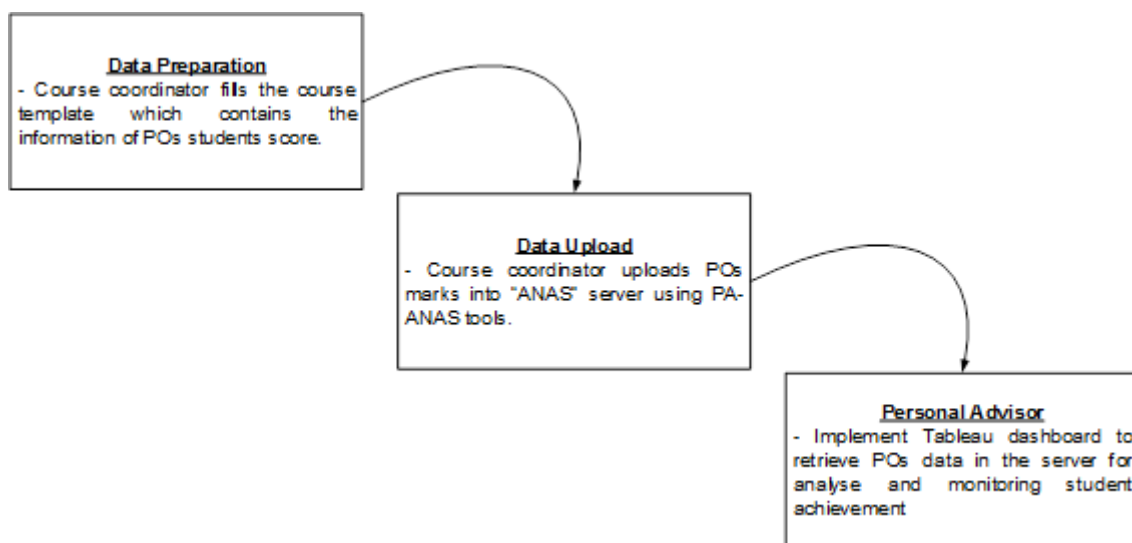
Data Preparation
- Course coordinator fills the course template which contains the information of POs students score.

Data Upload
- Course coordinator uploads POs marks into "ANAS" server using PA-ANAS tools.

Personal Advisor
- Implement Tableau dashboard to retrieve POs data in the server for analyse and monitoring student achievement